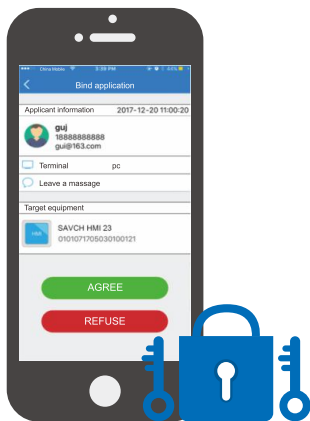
China Mobile 3:38 PM 63%

Bind application

Applicant information 2017-12-20 11:00:20

guj
18888888888
gui@163.com

Terminal pc

Leave a massage

Target equipment

SAVCH HMI 23
01010717050300121

AGREE

REFUSE